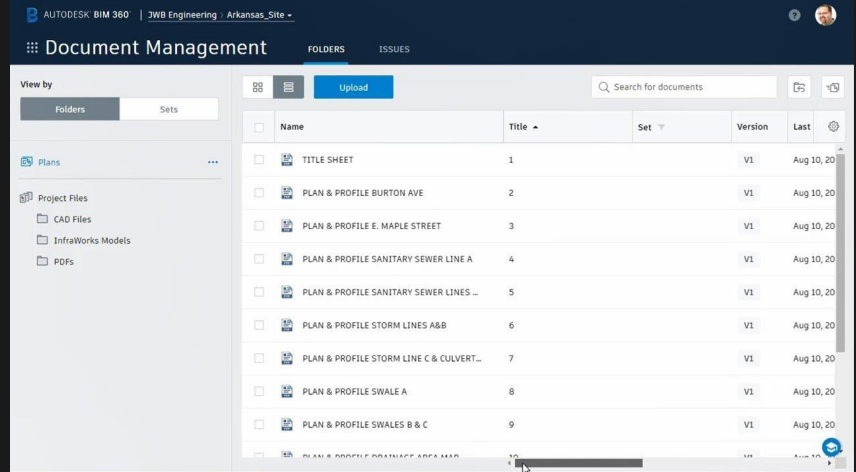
AUTODESK BIM 360 | JWB Engineering › Arkansas_Site ▾

Document Management FOLDERS ISSUES

View by

Folders Sets

Plans ...

Project Files

CAD Files

InfraWorks Models

PDFs

Upload

Search for documents

| | Name | Title ▲ | Set | Version | Last |
|---|---|---|---|---|---|
| | TITLE SHEET | 1 | | V1 | Aug 10, 20 |
| | PLAN & PROFILE BURTON AVE | 2 | | V1 | Aug 10, 20 |
| | PLAN & PROFILE E. MAPLE STREET | 3 | | V1 | Aug 10, 20 |
| | PLAN & PROFILE SANITARY SEWER LINE A | 4 | | V1 | Aug 10, 20 |
| | PLAN & PROFILE SANITARY SEWER LINES ... | 5 | | V1 | Aug 10, 20 |
| | PLAN & PROFILE STORM LINES A&B | 6 | | V1 | Aug 10, 20 |
| | PLAN & PROFILE STORM LINE C & CULVERT... | 7 | | V1 | Aug 10, 20 |
| | PLAN & PROFILE SWALE A | 8 | | V1 | Aug 10, 20 |
| | PLAN & PROFILE SWALES B & C | 9 | | V1 | Aug 10, 20 |
| | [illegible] | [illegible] | | V1 | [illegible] |